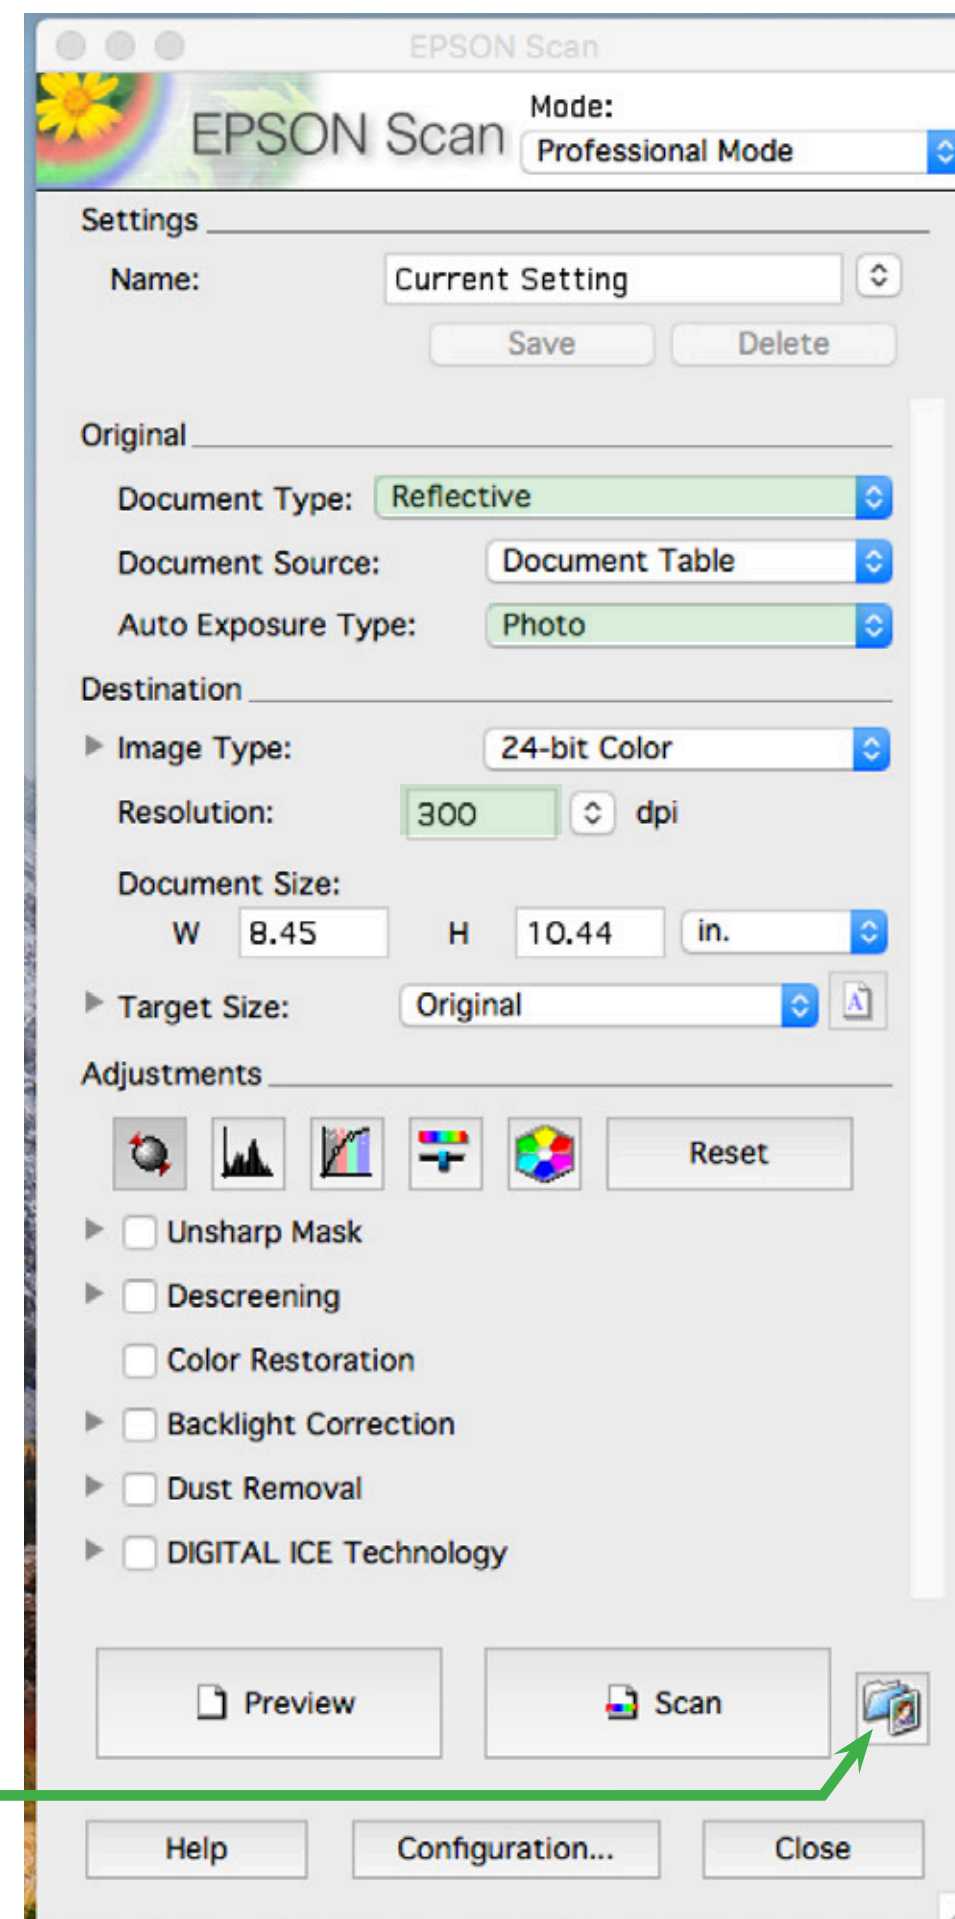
EPSON Scan

EPSON Scan

Mode:
Professional Mode

Settings
Name: Current Setting
Save Delete

Original
Document Type: Reflective
Document Source: Document Table
Auto Exposure Type: Photo

Destination
Image Type: 24-bit Color
Resolution: 300 dpi
Document Size:
W 8.45 H 10.44 in.
Target Size: Original

Adjustments
Reset
Unsharp Mask
Descreening
Color Restoration
Backlight Correction
Dust Removal
DIGITAL ICE Technology

Preview
Scan

Help
Configuration...
Close